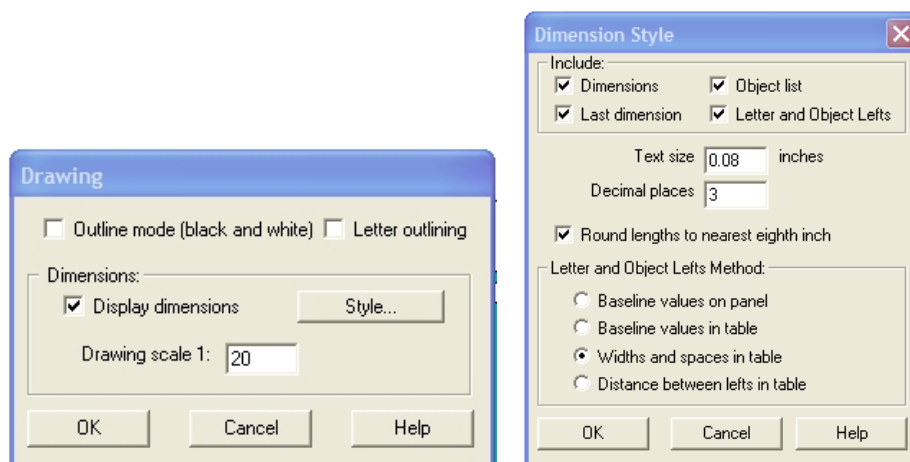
Drawing

Outline mode (black and white)
Letter outlining

Dimensions:
Display dimensions
Style...
Drawing scale 1: 20

OK
Cancel
Help

Dimension Style

Include:
Dimensions
Object list
Last dimension
Letter and Object Lefts

Text size 0.08 inches
Decimal places 3

Round lengths to nearest eighth inch

Letter and Object Lefts Method:
Baseline values on panel
Baseline values in table
Widths and spaces in table
Distance between lefts in table

OK
Cancel
Help